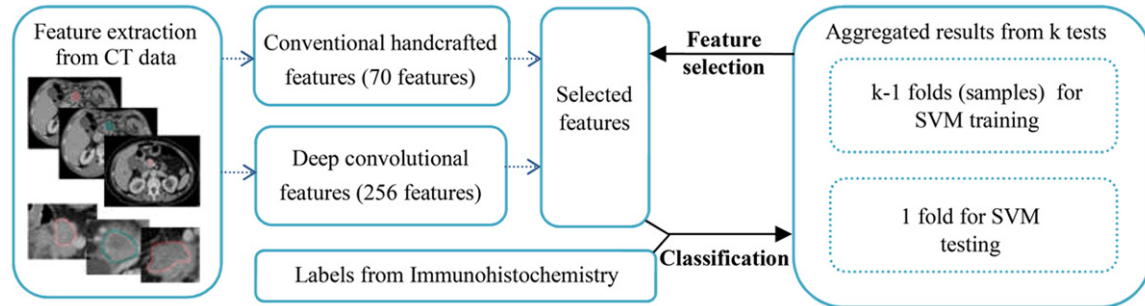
Feature extraction from CT data

Conventional handcrafted features (70 features)

Deep convolutional features (256 features)

Selected features

Feature selection

Aggregated results from k tests

k-1 folds (samples) for SVM training

1 fold for SVM testing

Classification

Labels from Immunohistochemistry